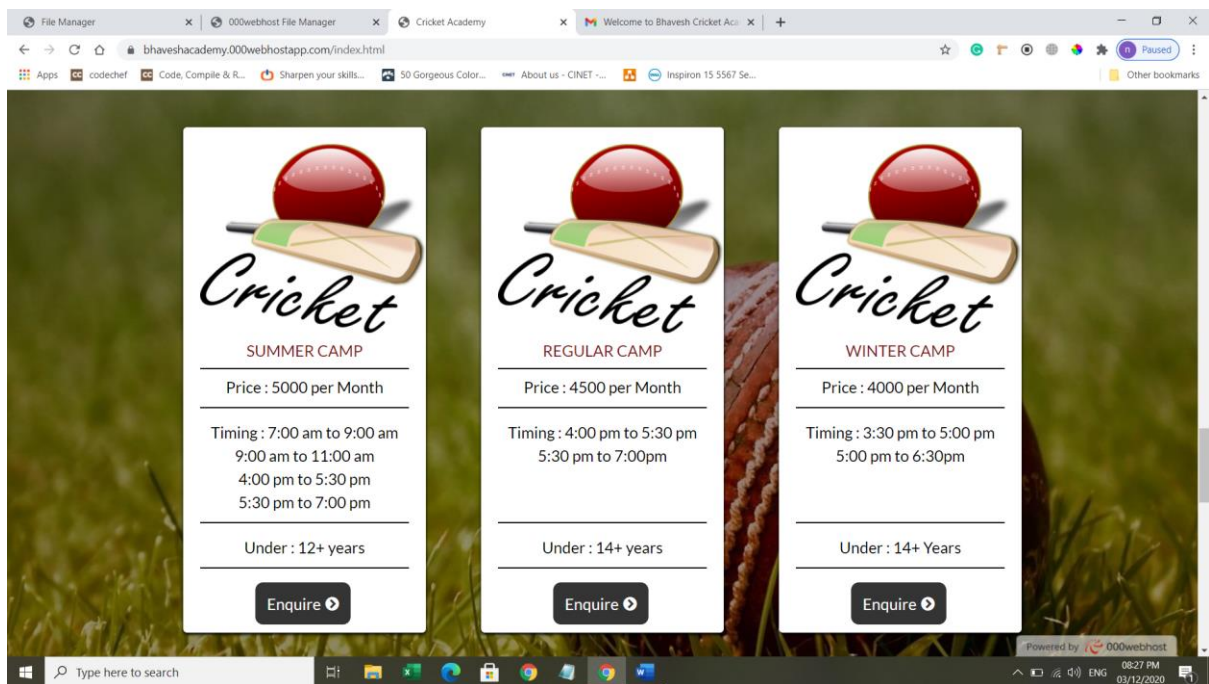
File Manager × 000webhost File Manager × Cricket Academy × Welcome to Bhavesh Cricket Aca × +

bhaveshacademy.000webhostapp.com/index.html

Paused

Apps codechef Code, Compile & R... Sharpen your skills... 50 Gorgeous Color... About us - CINET -... Inspiron 15 5567 Se... Other bookmarks

Cricket

SUMMER CAMP

Price : 5000 per Month

Timing : 7:00 am to 9:00 am
9:00 am to 11:00 am
4:00 pm to 5:30 pm
5:30 pm to 7:00 pm

Under : 12+ years

Enquire

Cricket

REGULAR CAMP

Price : 4500 per Month

Timing : 4:00 pm to 5:30 pm
5:30 pm to 7:00pm

Under : 14+ years

Enquire

Cricket

WINTER CAMP

Price : 4000 per Month

Timing : 3:30 pm to 5:00 pm
5:00 pm to 6:30pm

Under : 14+ Years

Enquire

Powered by 000webhost

Type here to search

ENG 08:27 PM 03/12/2020